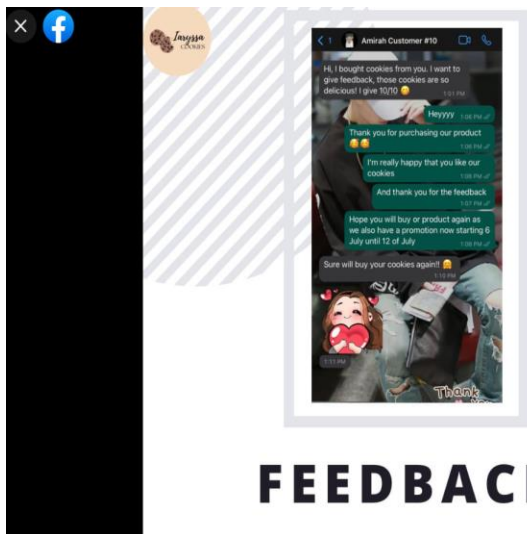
Taryssa COOKIES

< 1 Amirah Customer #10

Hi, I bought cookies from you. I want to give feedback, those cookies are so delicious! I give 10/10 😋 1:01 PM

Heyyyy 1:06 PM

Thank you for purchasing our product 😊😊 1:06 PM

I'm really happy that you like our cookies 1:06 PM

And thank you for the feedback 1:07 PM

Hope you will buy or product again as we also have a promotion now starting 6 July until 12 of July 1:08 PM

Sure will buy your cookies again!! 🤗 1:10 PM

Thank

1:11 PM

FEEDBAC